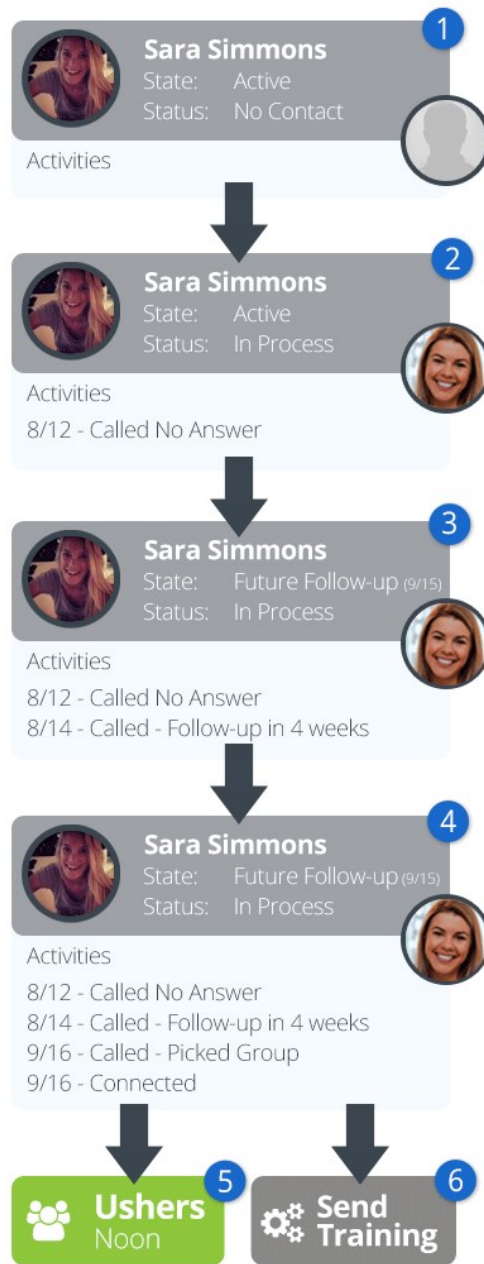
1
Sara Simmons
State: Active
Status: No Contact
Activities

2
Sara Simmons
State: Active
Status: In Process
Activities
8/12 - Called No Answer

3
Sara Simmons
State: Future Follow-up (9/15)
Status: In Process
Activities
8/12 - Called No Answer
8/14 - Called - Follow-up in 4 weeks

4
Sara Simmons
State: Future Follow-up (9/15)
Status: In Process
Activities
8/12 - Called No Answer
8/14 - Called - Follow-up in 4 weeks
9/16 - Called - Picked Group
9/16 - Connected

5
Ushers
Noon

6
Send Training